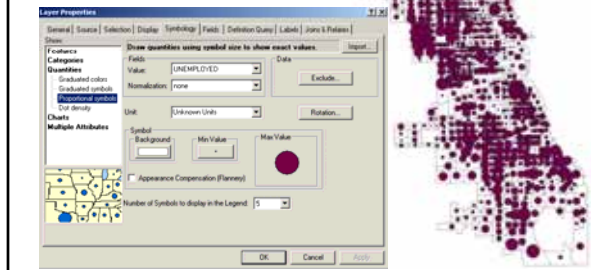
Layer Properties

General | Source | Selection | Display | Symbology | Fields | Definition Query | Labels | Joins & Relates

Show:
Features
Categories
Quantities
Graduated colors
Graduated symbols
Proportional symbols
Dot density
Charts
Multiple Attributes

Draw quantities using symbol size to show exact values.

Import...

Fields
Value: UNEMPLOYED
Normalization: none

Data
Exclude...

Unit: Unknown Units

Rotation...

Symbol
Background
Min Value
Max Value

Appearance Compensation (Flannery)

Number of Symbols to display in the Legend: 5

OK
Cancel
Apply